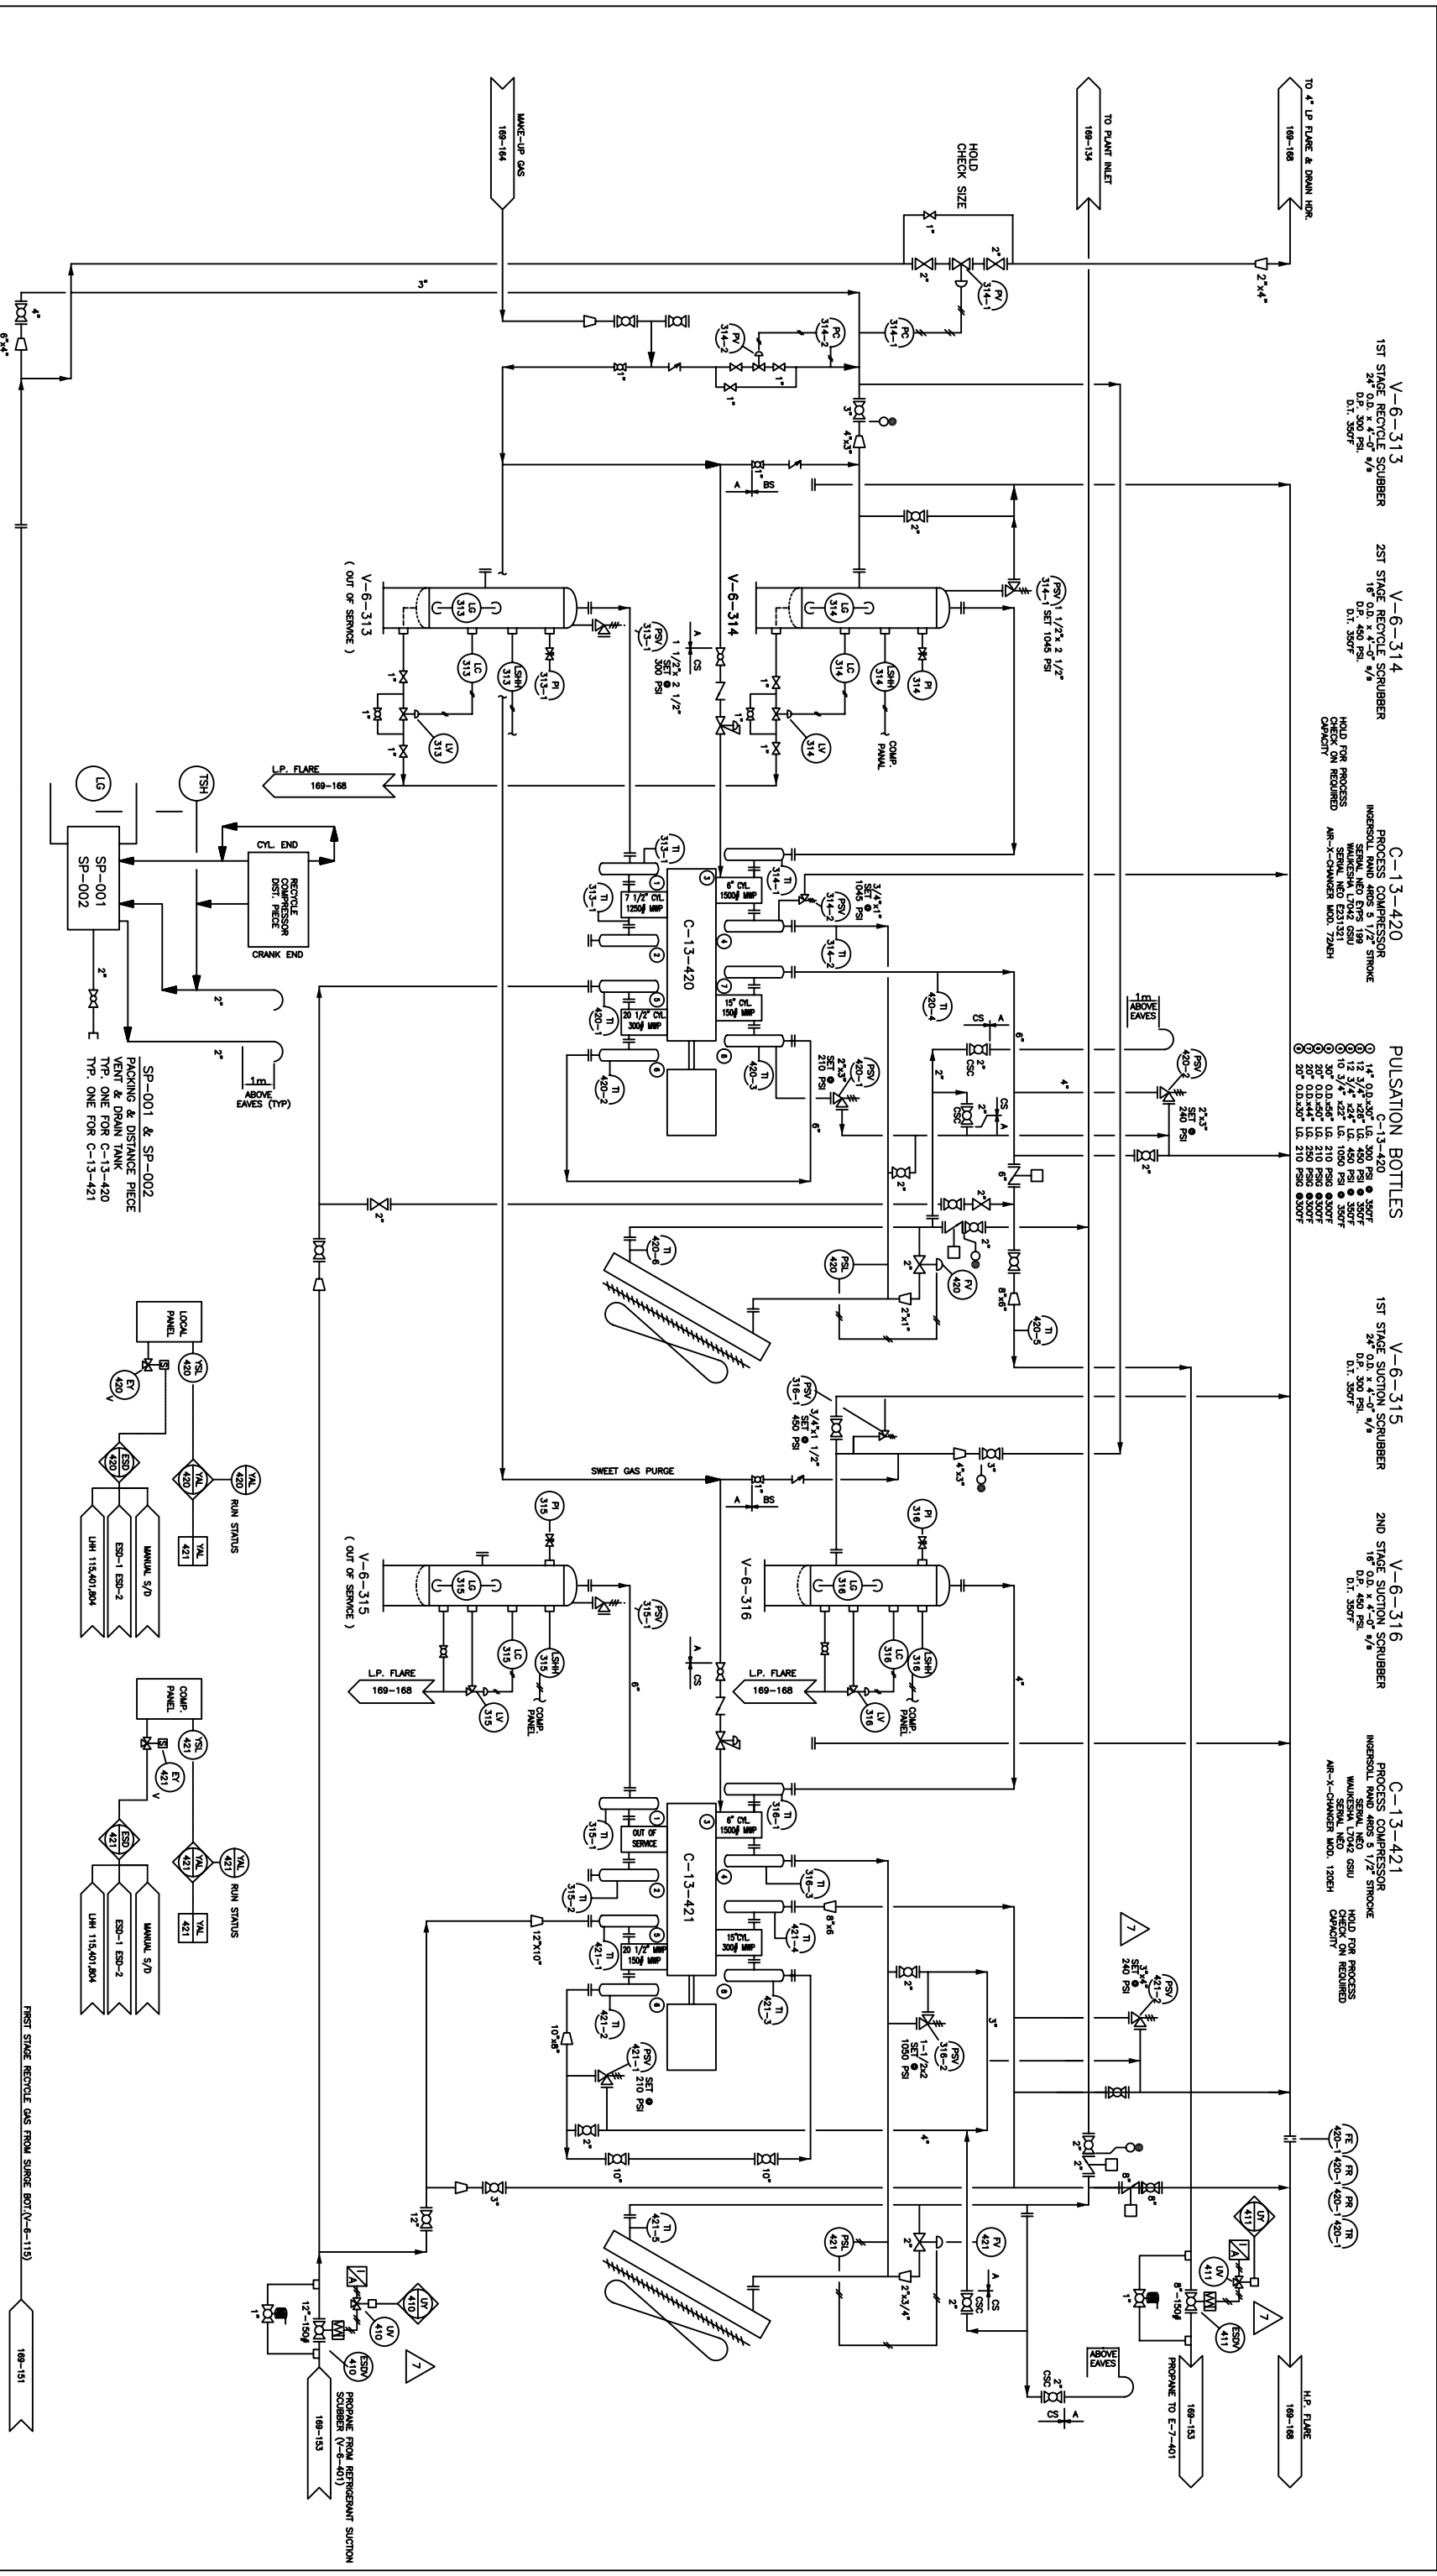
V-6-313
1ST STAGE RECYCLE SCRUBBER
24" O.D. x 4'-0" s/s
D.P. 300 PSI
D.T. 350°F

V-6-314
2ST STAGE RECYCLE SCRUBBER
16" O.D. x 4'-0" s/s
D.P. 450 PSI
D.T. 350°F

HOLD FOR PROCESS
CHECK ON REQUIRED
CAPACITY

C-13-420
PROCESS COMPRESSOR
INGERSOLL RAND 4RDS 5 1/2" STROKE
SERIAL NEO E231321
WAUKESHA L7042 GSU
SERIAL NEO
AIR-X-CHANGER MOD. 72ACH

PULSATION BOTTLES
C-13-420

V-6-315
1ST STAGE SUCTION SCRUBBER
24" O.D. x 4'-0" s/s
D.P. 300 PSI
D.T. 350°F

V-6-316
2ND STAGE SUCTION SCRUBBER
16" O.D. x 4'-0" s/s
D.P. 450 PSI
D.T. 350°F

C-13-421
PROCESS COMPRESSOR
INGERSOLL RAND 4RDS 5 1/2" STROKE
SERIAL NEO
WAUKESHA L7042 GSU
SERIAL NEO
AIR-X-CHANGER MOD. 120EH

HOLD FOR PROCESS
CHECK ON REQUIRED
CAPACITY

TO 4" LP FLARE & DRAIN HDR.
169-168
TO PLANT INLET
169-134
MAKE-UP GAS
169-164
HOLD
CHECK SIZE

PV 314-1
PC 314-1
PC 314-2
PV 314-2
PSV 314-1
SET 1045 PSI
1 1/2"x 2 1/2"
PSV 313-1
SET 300 PSI
1 1/2"x 2 1/2"
LG 313
LC 313
LSHH 313
PI 313-1
LV 313
LG 314
LC 314
LSHH 314
PI 314
LV 314
COMP. PANEL
V-6-313
( OUT OF SERVICE )
V-6-314
L.P. FLARE
169-168
SWEET GAS PURGE
A
BS
CS
CSC

LG
TSH
SP-001
SP-002
CYL. END
RECYCLE COMPRESSOR DIST. PIECE
CRANK END
1m ABOVE EAVES (TYP)
SP-001 & SP-002
PACKING & DISTANCE PIECE
VENT & DRAIN TANK
TYP. ONE FOR C-13-420
TYP. ONE FOR C-13-421

C-13-420
7 1/2" CYL. 1250# MWP
6" CYL. 1500# MWP
15" CYL. 150# MWP
20 1/2" CYL. 300# MWP
TI 313-1
TI 314-1
TI 314-2
TI 420-1
TI 420-2
TI 420-3
TI 420-4
TI 420-5
TI 420-6
PSV 314-2
SET 1045 PSI
3/4"x1"
PSV 420-1
SET 210 PSI
2"x3"
PSV 420-2
SET 240 PSI
2"x3"
PSL 420
PV 420
1m ABOVE EAVES

LOCAL PANEL
YSL 420
EY 420
ESD 420
YAL 420
RUN STATUS
YAL 421
LHH 115,401,804
ESD-1 ESD-2
MANUAL S/D

V-6-315
( OUT OF SERVICE )
V-6-316
PI 315
PI 316
LG 315
LC 315
LSHH 315
LV 315
PSV 315-1
LG 316
LC 316
LSHH 316
LV 316
PSV 316-1
SET 450 PSI
3/4"x1 1/2"
L.P. FLARE
169-168
COMP. PANEL

C-13-421
OUT OF SERVICE
6" CYL. 1500# MWP
20 1/2" MWP 150# MWP
15"CYL. 300# MWP
TI 315-1
TI 315-2
TI 316-1
TI 316-3
TI 421-1
TI 421-2
TI 421-3
TI 421-4
TI 421-5
PSV 421-1
SET 210 PSI
PSV 316-2
SET 1050 PSI
1-1/2x2
PSV 421-2
SET 240 PSI
3"x4"
PSL 421
PV 421
FE 420-1
FR 420-1
PR 420-1
TR 420-1
UY 411
LV 411
ESDV 411
UY 410
LV 410
ESDV 410
7
COMP. PANEL
YSL 421
EY 421
ESD 421
YAL 421
RUN STATUS
LHH 115,401,804
ESD-1 ESD-2
MANUAL S/D

ABOVE EAVES
H.P. FLARE
169-168
169-153
PROPANE TO E-401
169-153
PROPANE FROM REFRIGERANT SUCTION SCRUBBER (V-6-401)
FIRST STAGE RECYCLE GAS FROM SURGE BOT.(V-6-115)
169-151
12"-150#
6"-150#
3" 2" 1" 4" 6" 8" 10" 12"
2"x4"
4"x3"
6"x4"
8"x6"
12"x10"
10"x8"
2"x1"
2"x3/4"